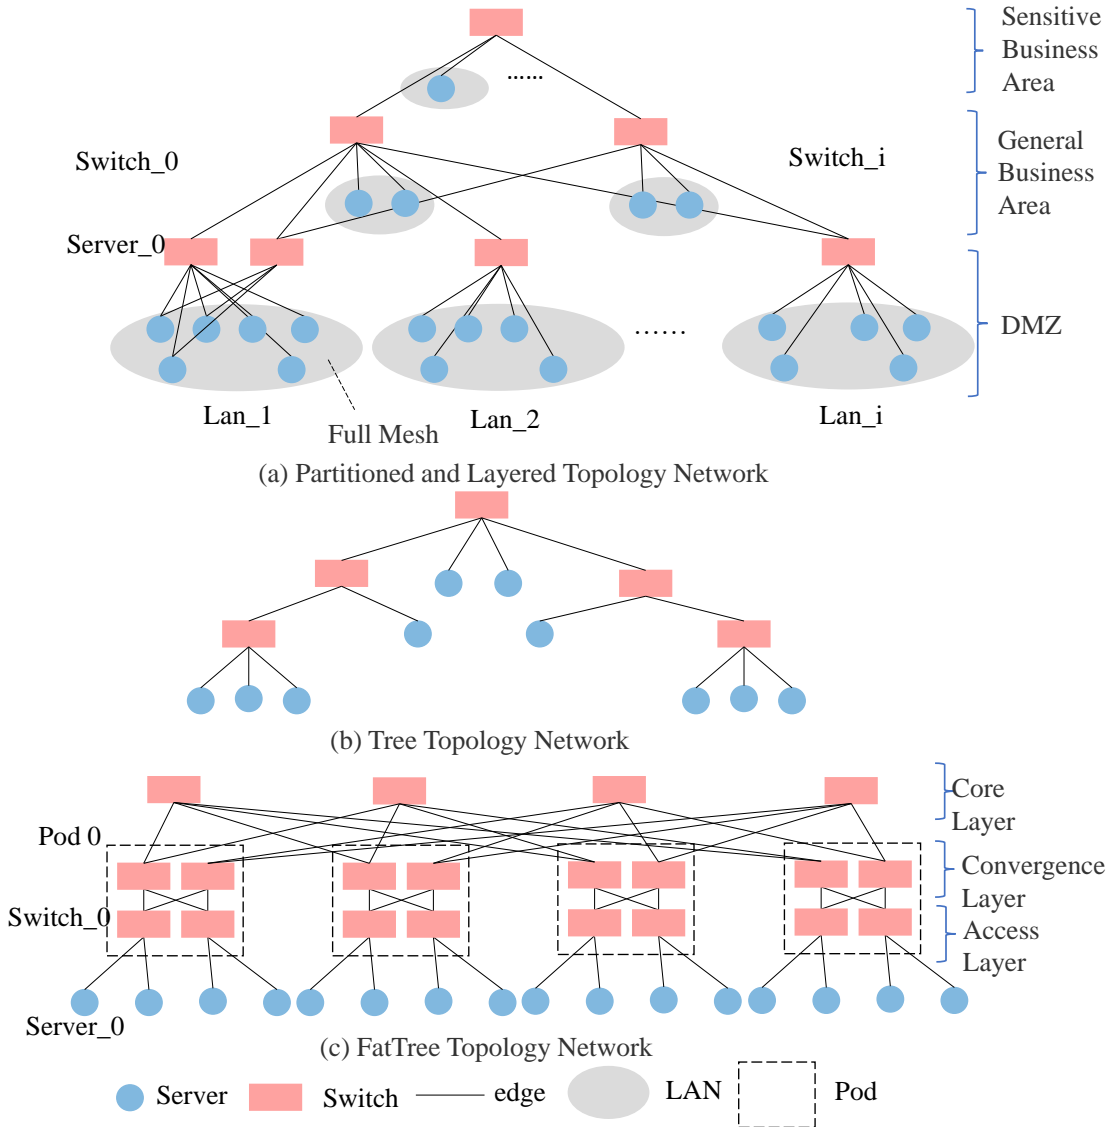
Sensitive Business Area

......

Switch_0

Switch_i

General Business Area

Server_0

DMZ

......

Lan_1

Full Mesh

Lan_2

Lan_i

(a) Partitioned and Layered Topology Network

(b) Tree Topology Network

Core Layer

Pod 0

Convergence Layer

Switch_0

Access Layer

Server_0

(c) FatTree Topology Network

Server Switch edge LAN Pod